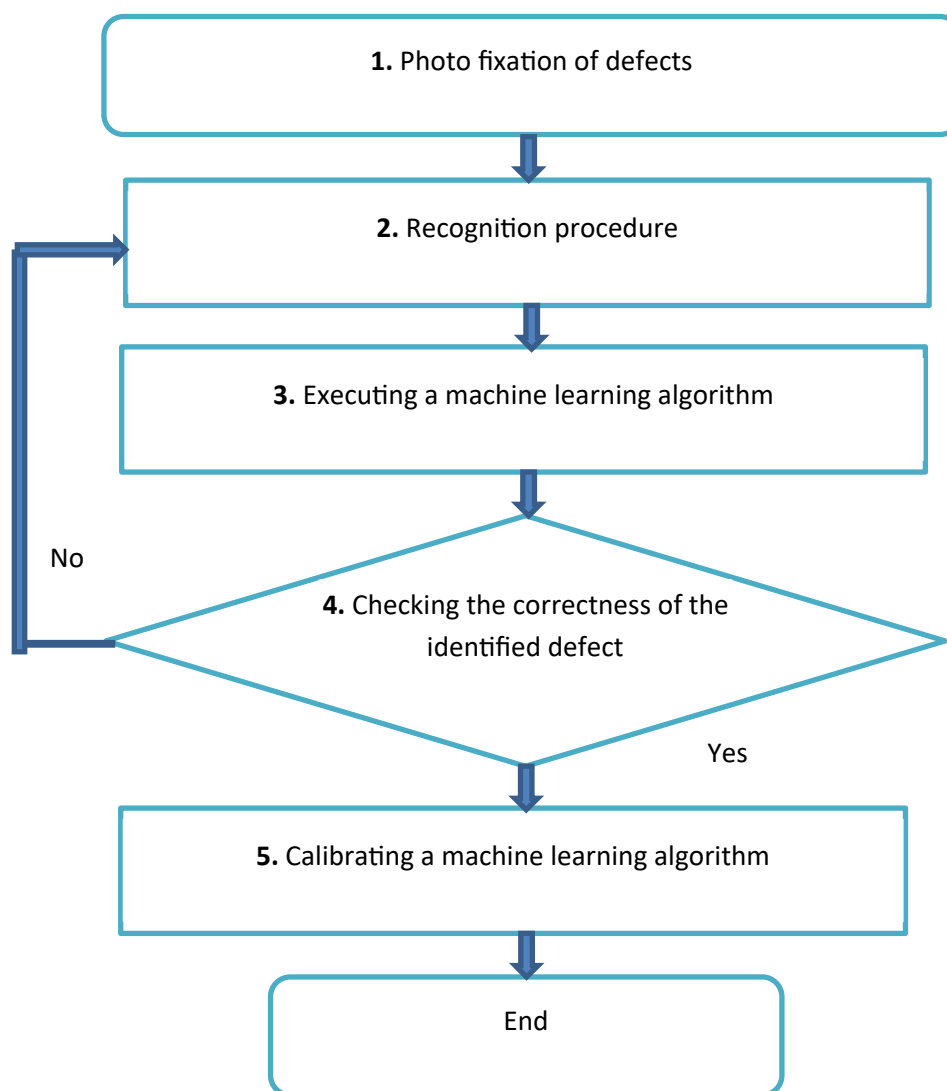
**1.** Photo fixation of defects

**2.** Recognition procedure

**3.** Executing a machine learning algorithm

No

**4.** Checking the correctness of the identified defect

Yes

**5.** Calibrating a machine learning algorithm

End